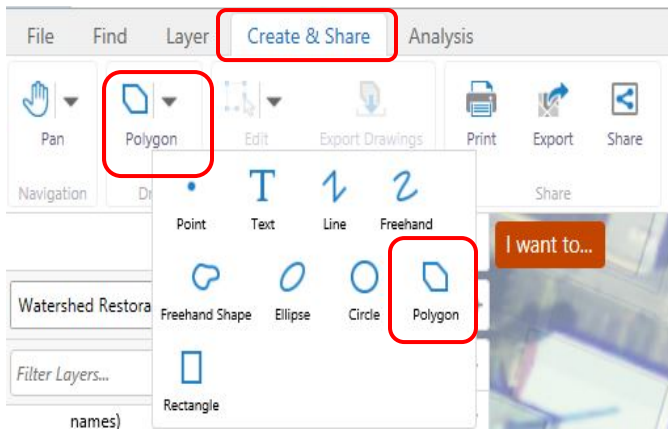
File Find Layer Create & Share Analysis

Pan
Navigation

Polygon
Dr

Edit

Export Drawings

Print Export Share
Share

Point Text Line Freehand

Freehand Shape Ellipse Circle Polygon

Rectangle

I want to...

Watershed Restora

Filter Layers...

names)